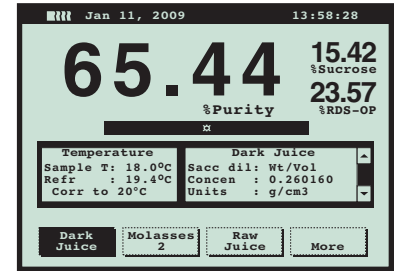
Jan 11, 2009 13:58:28

65.44

15.42
%Sucrose

23.57
%RDS-OP

%Purity

¤

| Temperature | Dark Juice |
|---|---|
| Sample T: 18.0°C | Sacc dil: Wt/Vol |
| Refr : 19.4°C | Concen : 0.260160 |
| Corr to 20°C | Units : g/cm3 |

Dark Juice

Molasses 2

Raw Juice

More